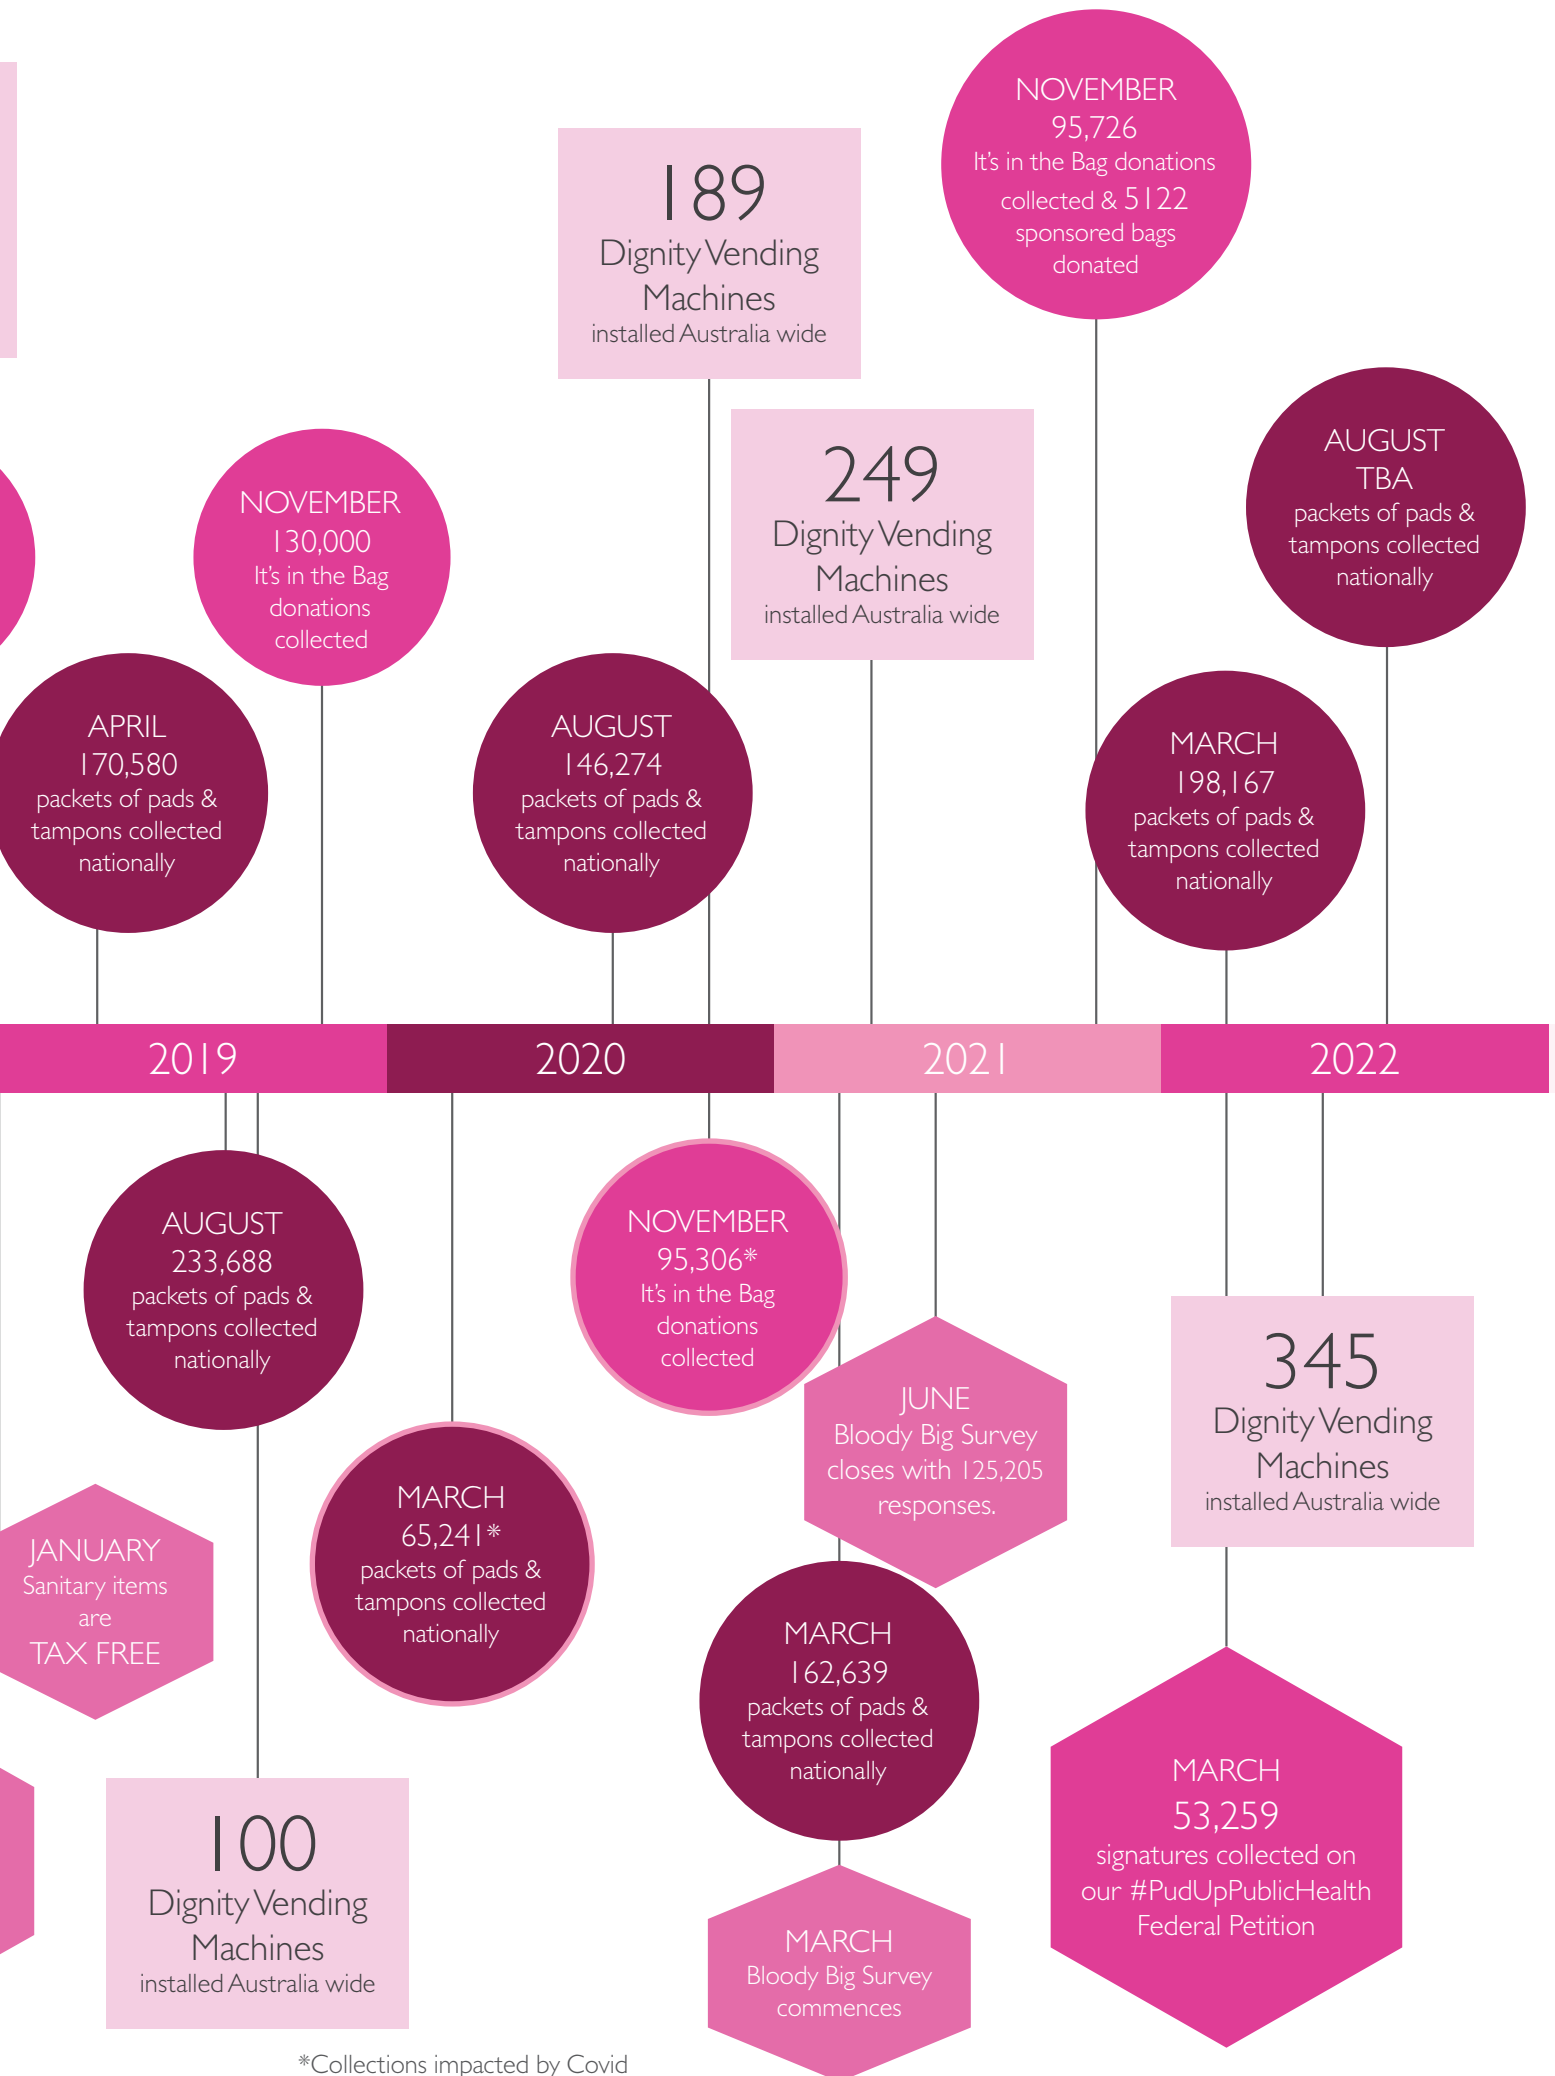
NOVEMBER
95,726
It's in the Bag donations collected & 5122 sponsored bags donated

189
Dignity Vending Machines
installed Australia wide

249
Dignity Vending Machines
installed Australia wide

AUGUST
TBA
packets of pads & tampons collected nationally

NOVEMBER
130,000
It's in the Bag donations collected

APRIL
170,580
packets of pads & tampons collected nationally

AUGUST
146,274
packets of pads & tampons collected nationally

MARCH
198,167
packets of pads & tampons collected nationally

2019

2020

2021

2022

AUGUST
233,688
packets of pads & tampons collected nationally

NOVEMBER
95,306*
It's in the Bag donations collected

JUNE
Bloody Big Survey closes with 125,205 responses.

345
Dignity Vending Machines
installed Australia wide

JANUARY
Sanitary items are
TAX FREE

MARCH
65,241*
packets of pads & tampons collected nationally

MARCH
162,639
packets of pads & tampons collected nationally

MARCH
53,259
signatures collected on our #PudUpPublicHealth Federal Petition

100
Dignity Vending Machines
installed Australia wide

MARCH
Bloody Big Survey commences

*Collections impacted by Covid